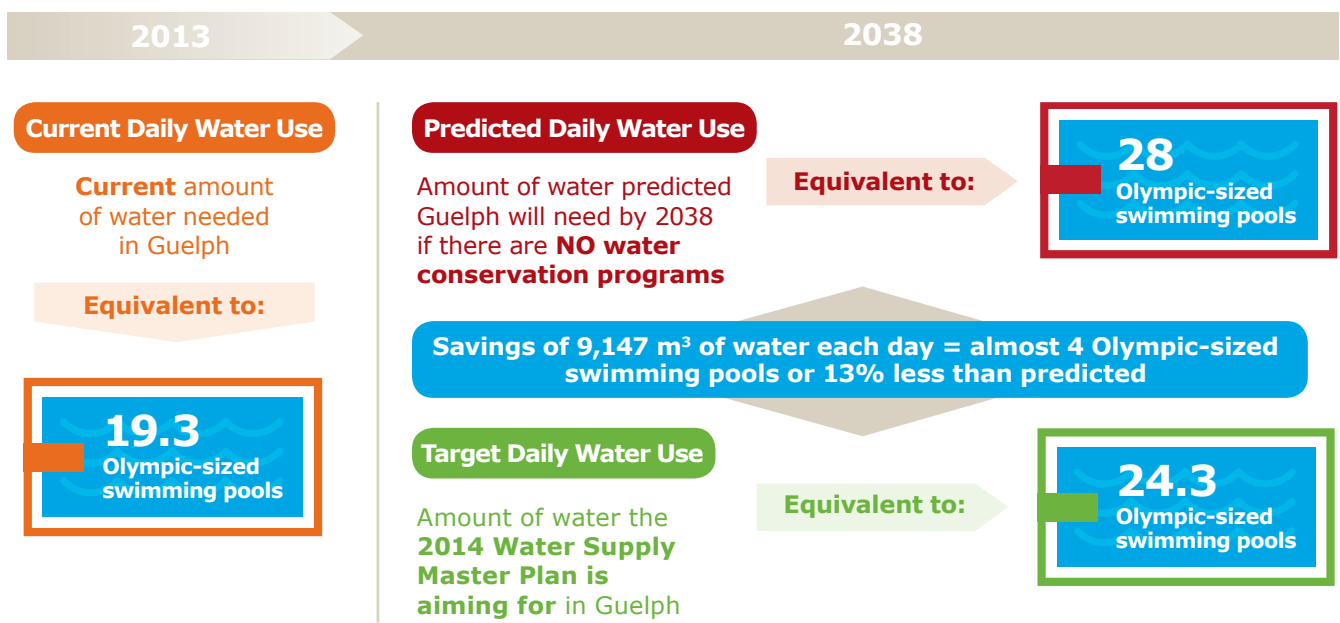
2013

2038

Current Daily Water Use

Current amount of water needed in Guelph

Equivalent to:

19.3
Olympic-sized swimming pools

Predicted Daily Water Use

Amount of water predicted Guelph will need by 2038 if there are NO water conservation programs

Equivalent to:

28
Olympic-sized swimming pools

Savings of 9,147 m³ of water each day = almost 4 Olympic-sized swimming pools or 13% less than predicted

Target Daily Water Use

Amount of water the 2014 Water Supply Master Plan is aiming for in Guelph

Equivalent to:

24.3
Olympic-sized swimming pools